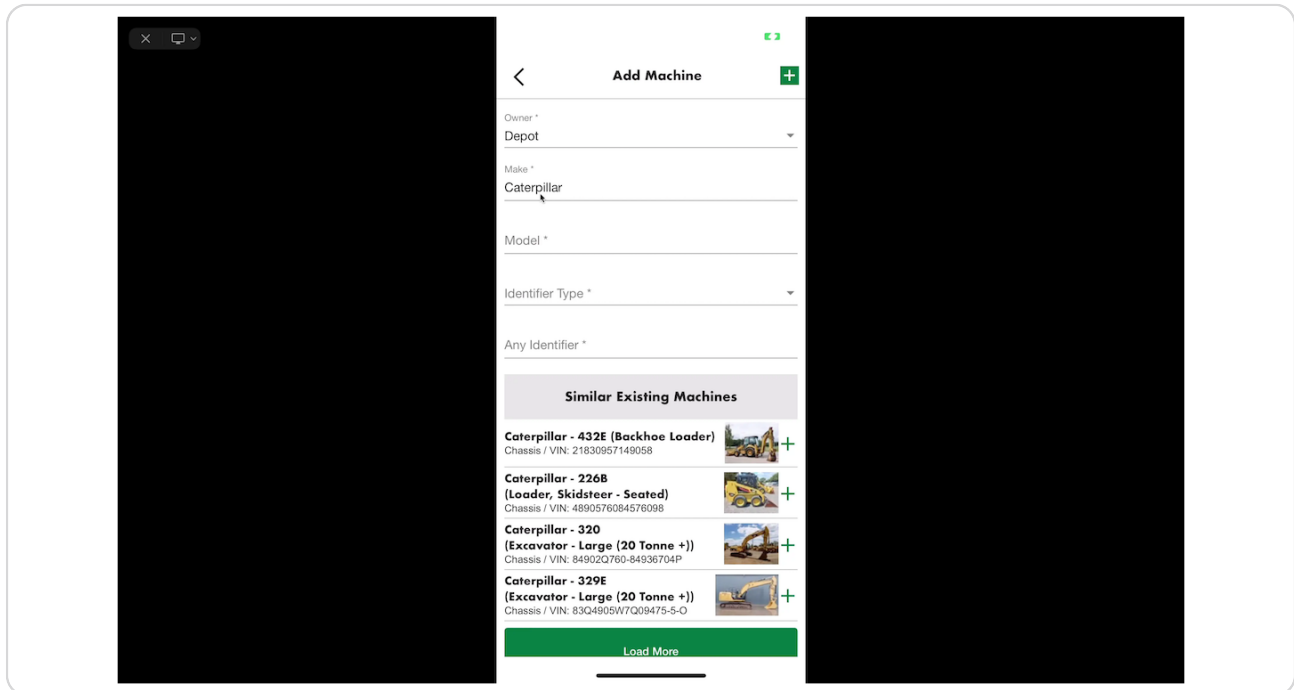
Add Machine

Owner *
Depot

Make *
Caterpillar

Model *

Identifier Type *

Any Identifier *

Similar Existing Machines

Caterpillar - 432E (Backhoe Loader)
Chassis / VIN: 21830957149058

Caterpillar - 226B (Loader, Skidsteer - Seated)
Chassis / VIN: 4890576084576098

Caterpillar - 320 (Excavator - Large (20 Tonne +))
Chassis / VIN: 84902Q760-84936704P

Caterpillar - 329E (Excavator - Large (20 Tonne +))
Chassis / VIN: 83Q4905W7Q09475-5-O

Load More